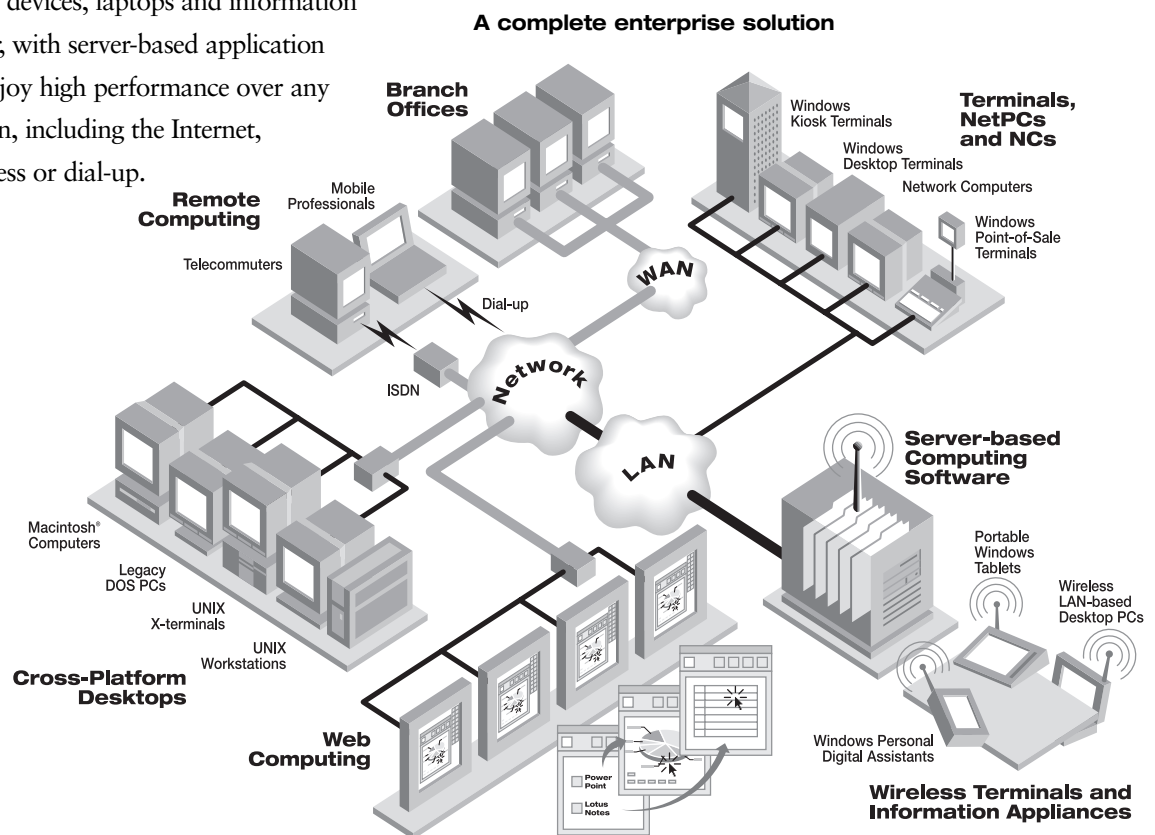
devices, laptops and information , with server-based application joy high performance over any n, including the Internet, ess or dial-up.

A complete enterprise solution

Branch Offices

Terminals, NetPCs and NCs

Windows Kiosk Terminals

Windows Desktop Terminals

Network Computers

Windows Point-of-Sale Terminals

Remote Computing

Mobile Professionals

Telecommuters

Dial-up

WAN

ISDN

Network

LAN

Server-based Computing Software

Macintosh® Computers

Legacy DOS PCs

UNIX X-terminals

UNIX Workstations

Cross-Platform Desktops

Portable Windows Tablets

Wireless LAN-based Desktop PCs

Windows Personal Digital Assistants

Web Computing

Power Point

Lotus Notes

Wireless Terminals and Information Appliances